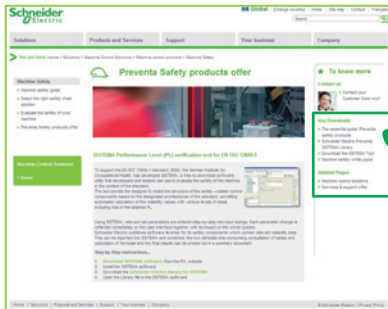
Schneider Electric

Global | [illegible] | Home | Site map | Contact | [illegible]

Solutions | Products and Services | Support | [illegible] | Company

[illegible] > Home > Solutions > Machine Control Solutions > Machine control solutions > Machine Safety

Machine Safety

Machine safety guide
Select the right safety chain solution
Evaluate the safety of your machine
Preventa Safety products offer

Preventa Safety products offer

Machine Control Solutions

Home

SISTEMA Performance Level (PL) verification tool for EN ISO 13849-1

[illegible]

Step by Step instructions...

Download SISTEMA software
Install the SISTEMA software
Download the Schneider Electric library for SISTEMA
Open the Library file in the SISTEMA software

To know more

Contact your Customer Care team

Key Downloads

The essential guide: Preventa safety products
Schneider Electric Preventa SISTEMA Library
Download the SISTEMA Tool
Machine safety white paper

Related Pages

Machine control solutions
Services & support offer

Home | Solutions | Products and Services | Support | Your business | Company

© Schneider Electric | Privacy Policy